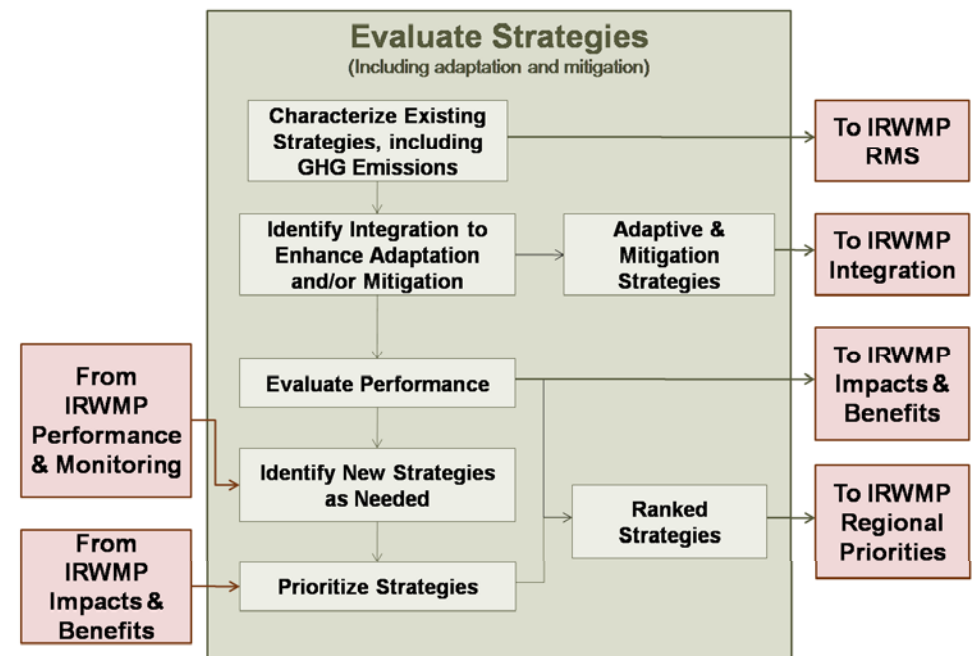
Evaluate Strategies
(Including adaptation and mitigation)

Characterize Existing Strategies, including GHG Emissions

To IRWMP RMS

Identify Integration to Enhance Adaptation and/or Mitigation

Adaptive & Mitigation Strategies

To IRWMP Integration

From IRWMP Performance & Monitoring

Evaluate Performance

To IRWMP Impacts & Benefits

Identify New Strategies as Needed

Ranked Strategies

To IRWMP Regional Priorities

From IRWMP Impacts & Benefits

Prioritize Strategies